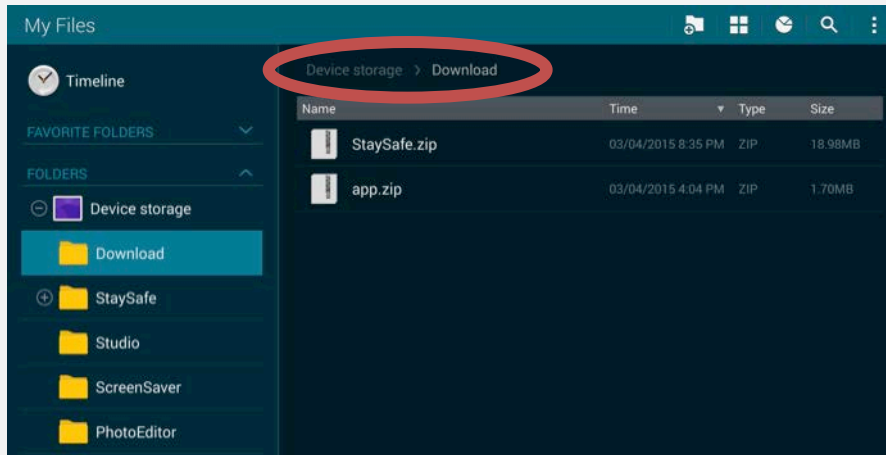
My Files

Timeline

FAVORITE FOLDERS

FOLDERS

Device storage

Download

StaySafe

Studio

ScreenSaver

PhotoEditor

Device storage > Download

| Name | Time | Type | Size |
|---|---|---|---|
| StaySafe.zip | 03/04/2015 8:35 PM | ZIP | 18.98MB |
| app.zip | 03/04/2015 4:04 PM | ZIP | 1.70MB |